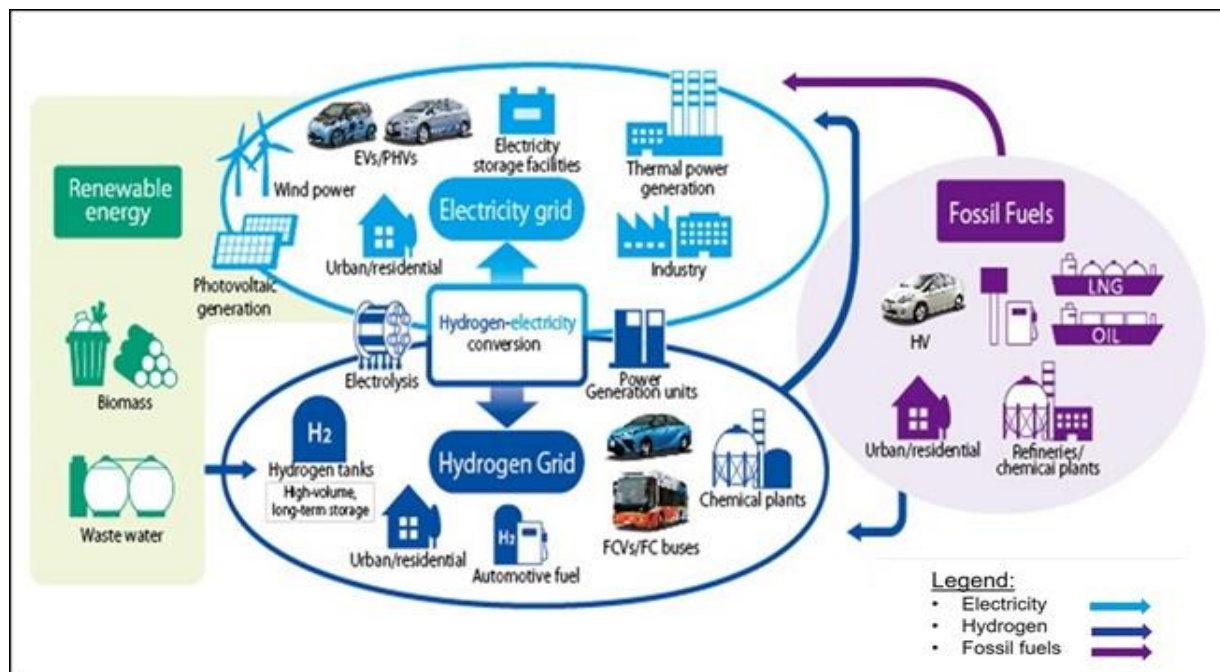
Renewable energy

Wind power

EVs/PHVs

Electricity storage facilities

Thermal power generation

Electricity grid

Urban/residential

Industry

Photovoltaic generation

Hydrogen-electricity conversion

Electrolysis

Power Generation units

Biomass

H2

Hydrogen tanks

High-volume, long-term storage

Hydrogen Grid

Chemical plants

Waste water

Urban/residential

H2

Automotive fuel

FCVs/FC buses

Fossil Fuels

HV

LNG

OIL

Urban/residential

Refineries/ chemical plants

Legend:
• Electricity
• Hydrogen
• Fossil fuels